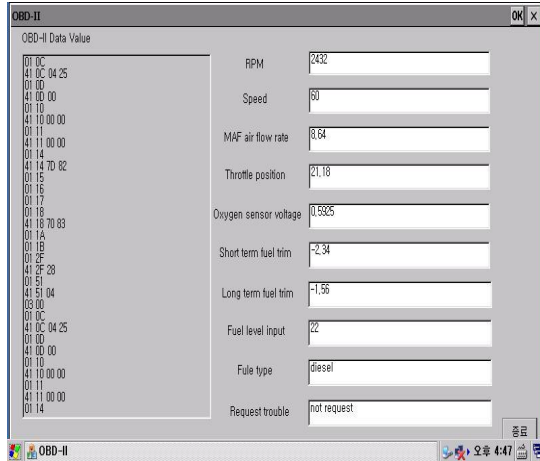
OBD-II
OK ×
OBD-II Data Value

01 0C
41 0C 04 25
01 0D
41 0D 00
01 10
41 10 00 00
01 11
41 11 00 00
01 14
41 14 7D 82
01 15
01 16
01 17
01 18
41 18 70 83
01 1A
01 1B
01 2F
41 2F 28
01 51
41 51 04
03 00
01 0C
41 0C 04 25
01 0D
41 0D 00
01 10
41 10 00 00
01 11
41 11 00 00
01 14

RPM 2432
Speed 60
MAF air flow rate 8,64
Throttle position 21,18
Oxygen sensor voltage 0,5925
Short term fuel trim -2,34
Long term fuel trim -1,56
Fuel level input 22
Fule type diesel
Request trouble not request

종료

OBD-II
오후 4:47